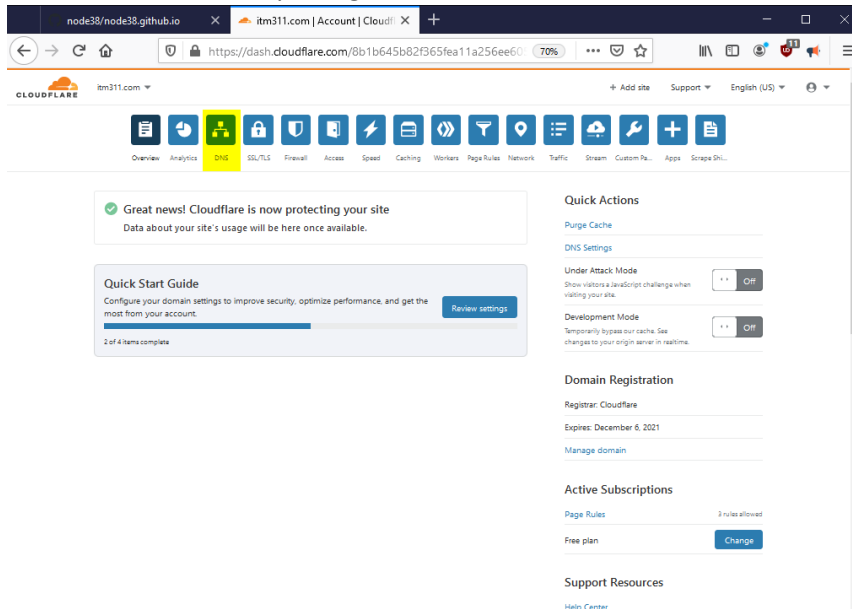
node38/node38.github.io
itm311.com | Account | Cloudfl
https://dash.cloudflare.com/8b1b645b82f365fea11a256ee60
70%
11
CLOUDFLARE
itm311.com
+ Add site
Support
English (US)
Overview
Analytics
DNS
SSL/TLS
Firewall
Access
Speed
Caching
Workers
Page Rules
Network
Traffic
Stream
Custom Pa...
Apps
Scrape Shi...

Great news! Cloudflare is now protecting your site
Data about your site's usage will be here once available.

Quick Start Guide
Configure your domain settings to improve security, optimize performance, and get the most from your account.
Review settings
2 of 4 items complete

Quick Actions
Purge Cache
DNS Settings
Under Attack Mode
Show visitors a JavaScript challenge when visiting your site.
Off
Development Mode
Temporarily bypass our cache. See changes to your origin server in realtime.
Off

Domain Registration
Registrar: Cloudflare
Expires: December 6, 2021
Manage domain

Active Subscriptions
Page Rules
3 rules allowed
Free plan
Change

Support Resources
Help Center